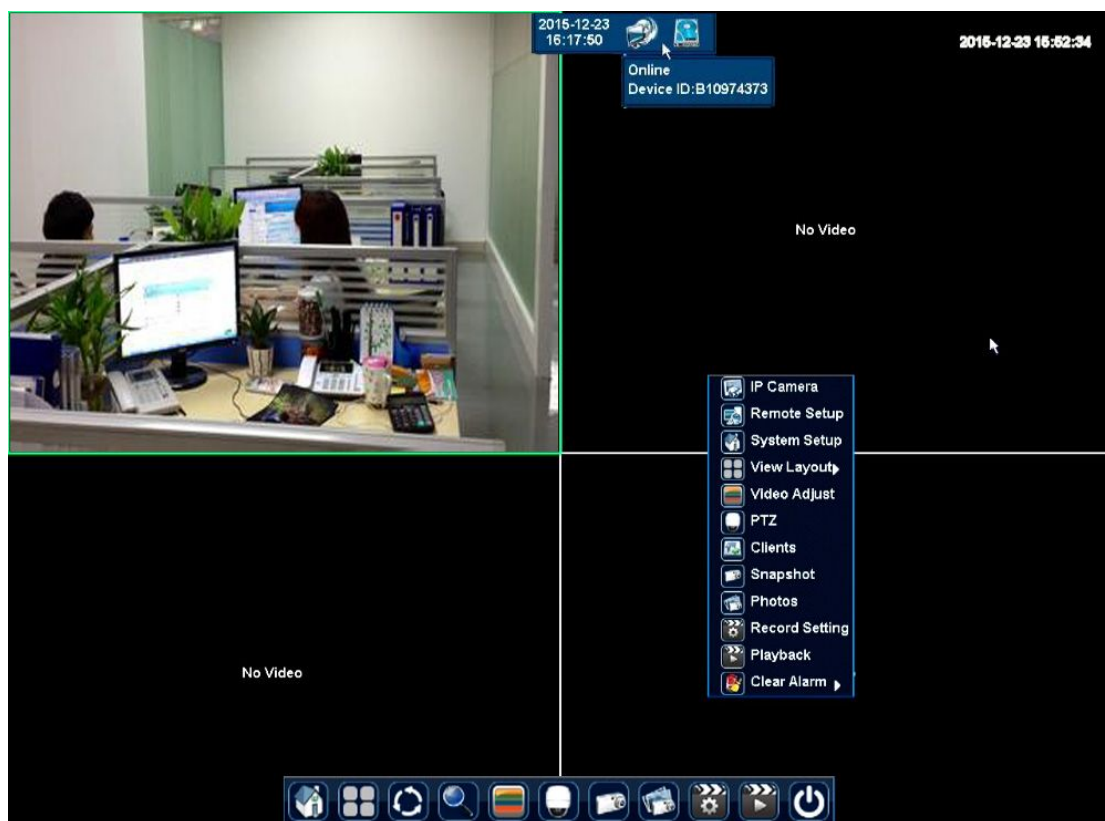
2015-12-23
16:17:50

Online
Device ID:B10974373

2015-12-23 15:52:34

No Video

IP Camera
Remote Setup
System Setup
View Layout
Video Adjust
PTZ
Clients
Snapshot
Photos
Record Setting
Playback
Clear Alarm

No Video